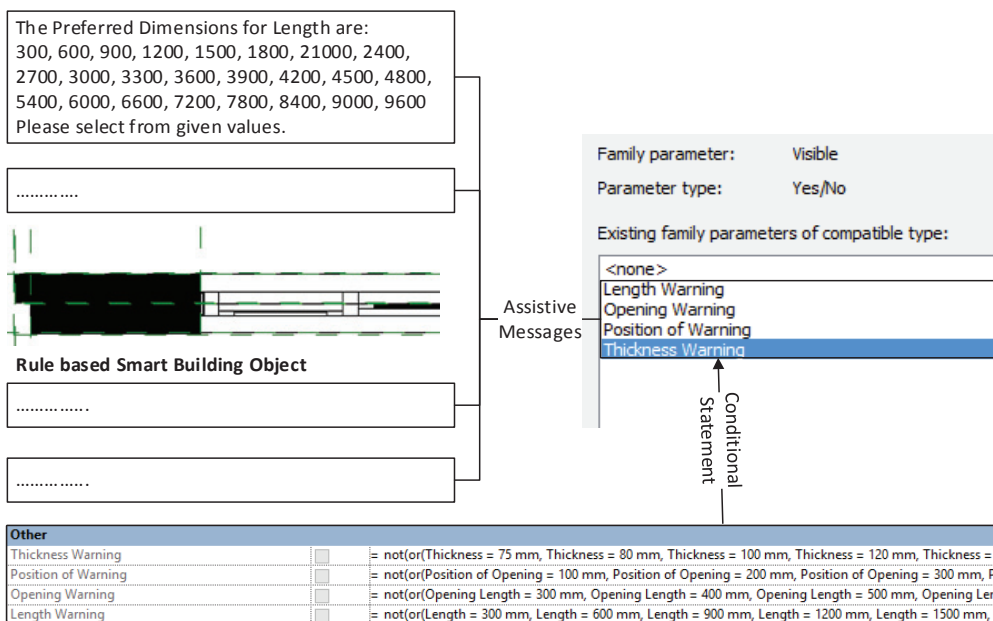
The Preferred Dimensions for Length are: 300, 600, 900, 1200, 1500, 1800, 21000, 2400, 2700, 3000, 3300, 3600, 3900, 4200, 4500, 4800, 5400, 6000, 6600, 7200, 7800, 8400, 9000, 9600 Please select from given values.

…………

Rule based Smart Building Object

……………

……………

Assistive Messages

Family parameter: Visible

Parameter type: Yes/No

Existing family parameters of compatible type:

<none>
Length Warning
Opening Warning
Position of Warning
Thickness Warning

Conditional Statement

| Other | | |
|---|---|---|
| Thickness Warning | | = not(or(Thickness = 75 mm, Thickness = 80 mm, Thickness = 100 mm, Thickness = 120 mm, Thickness = |
| Position of Warning | | = not(or(Position of Opening = 100 mm, Position of Opening = 200 mm, Position of Opening = 300 mm, P |
| Opening Warning | | = not(or(Opening Length = 300 mm, Opening Length = 400 mm, Opening Length = 500 mm, Opening Le |
| Length Warning | | = not(or(Length = 300 mm, Length = 600 mm, Length = 900 mm, Length = 1200 mm, Length = 1500 mm, |